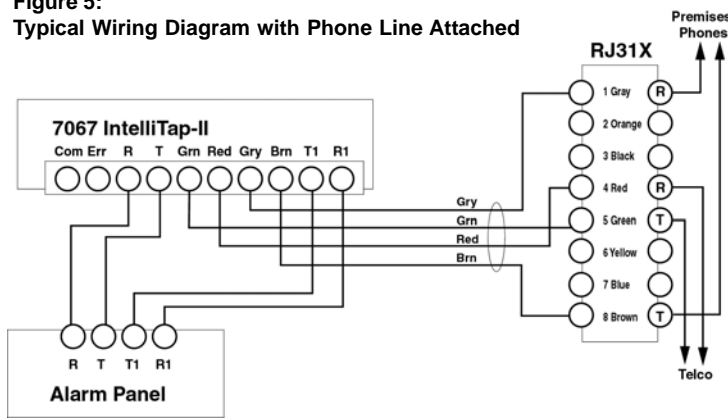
Figure 5:
Typical Wiring Diagram with Phone Line Attached

Premises Phones

RJ31X

7067 IntelliTap-II

Com Err R T Grn Red Gry Brn T1 R1

1 Gray R
2 Orange
3 Black
4 Red R
5 Green T
6 Yellow
7 Blue
8 Brown T

Gry
Grn
Red
Brn

R T T1 R1

Alarm Panel

Telco